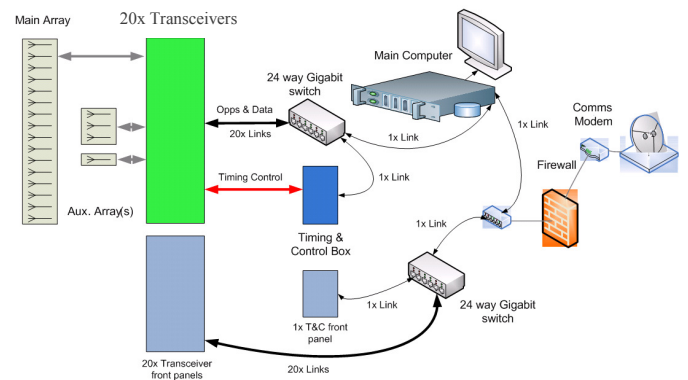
Main Array

20x Transceivers

Main Computer

24 way Gigabit switch

Opps & Data

20x Links

1x Link

1x Link

Comms Modem

Firewall

Timing Control

1x Link

Aux. Array(s)

Timing & Control Box

1x Link

1x Link

24 way Gigabit switch

1x T&C front panel

20x Transceiver front panels

20x Links